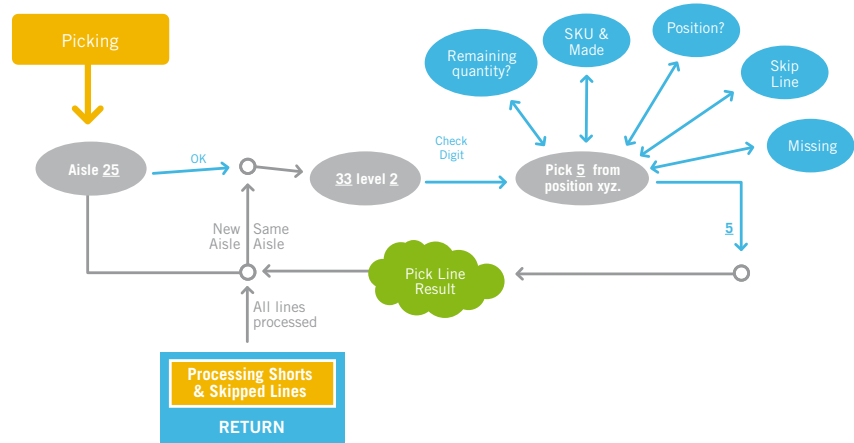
Picking

Aisle 25

OK

33 level 2

Check Digit

Pick 5 from position xyz.

Remaining quantity?

SKU & Made

Position?

Skip Line

Missing

5

New Aisle

Same Aisle

Pick Line Result

All lines processed

Processing Shorts & Skipped Lines

RETURN